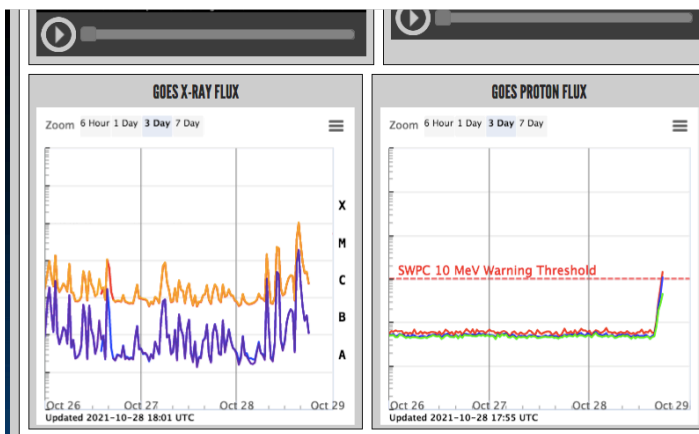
GOES X-RAY FLUX

Zoom 6 Hour 1 Day 3 Day 7 Day

X
M
C
B
A

Oct 26 Oct 27 Oct 28 Oct 29

Updated 2021-10-28 18:01 UTC

GOES PROTON FLUX

Zoom 6 Hour 1 Day 3 Day 7 Day

SWPC 10 MeV Warning Threshold

Oct 26 Oct 27 Oct 28 Oct 29

Updated 2021-10-28 17:55 UTC